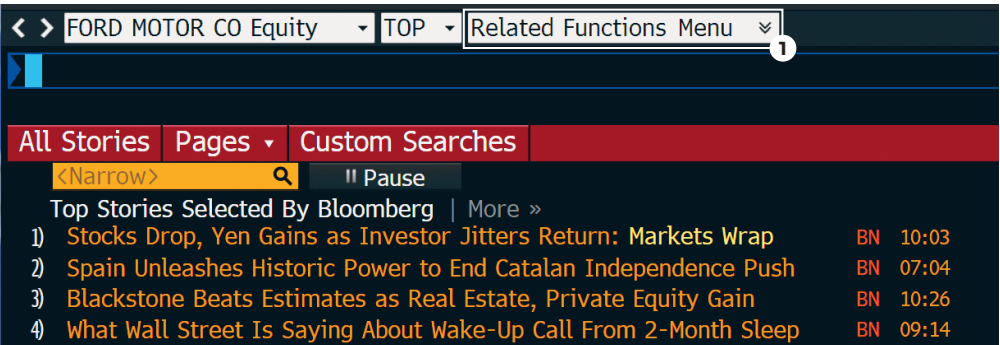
< > FORD MOTOR CO Equity TOP Related Functions Menu »

1

All Stories Pages Custom Searches

<Narrow> Pause

Top Stories Selected By Bloomberg | More »

1) Stocks Drop, Yen Gains as Investor Jitters Return: Markets Wrap BN 10:03
2) Spain Unleashes Historic Power to End Catalan Independence Push BN 07:04
3) Blackstone Beats Estimates as Real Estate, Private Equity Gain BN 10:26
4) What Wall Street Is Saying About Wake-Up Call From 2-Month Sleep BN 09:14